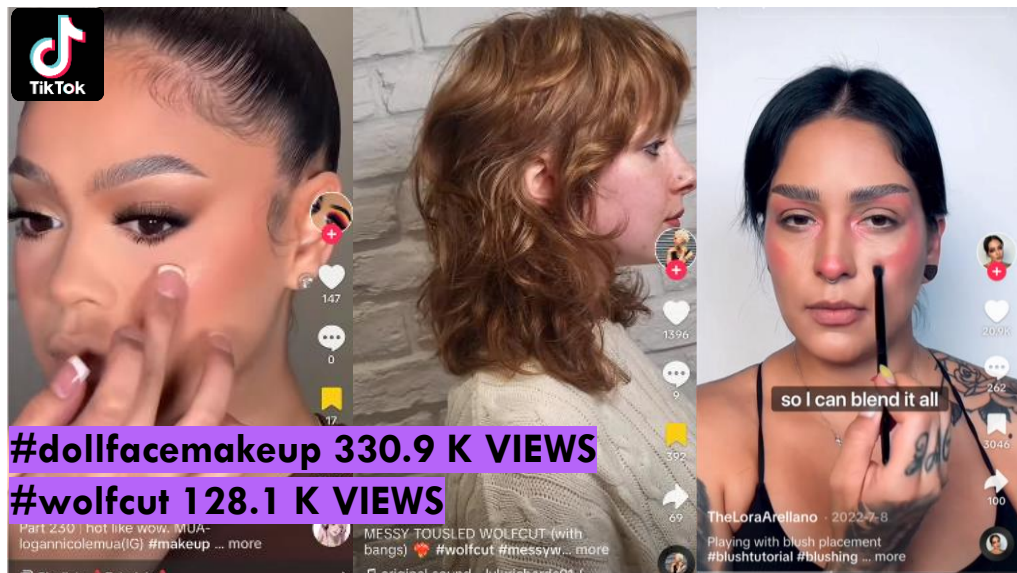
TikTok

147

0

17

Part 230 | hot like wow. MUA- logannicolemua(IG) #makeup ... more

#dollfacemakeup 330.9 K VIEWS

#wolfcut 128.1 K VIEWS

1396

9

392

69

MESSY TOUSLED WOLFCUT (with bangs) #wolfcut #messyw... more

original sound

so I can blend it all

20.9K

262

3046

100

TheLoraArellano · 2022-7-8

Playing with blush placement #blushtutorial #blushing ... more